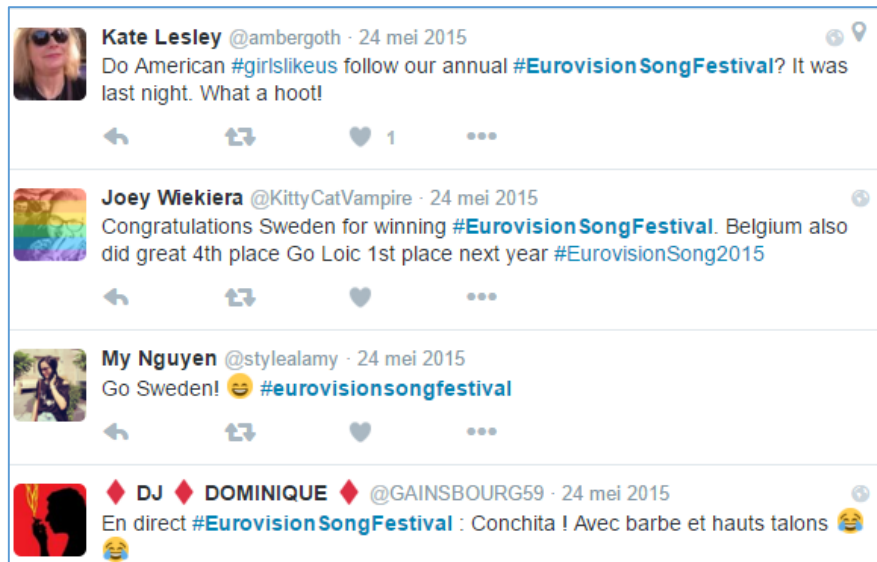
Kate Lesley @ambergoth · 24 mei 2015
Do American #girlslikeus follow our annual #EurovisionSongFestival? It was last night. What a hoot!

1

Joey Wiekiera @KittyCatVampire · 24 mei 2015
Congratulations Sweden for winning #EurovisionSongFestival. Belgium also did great 4th place Go Loic 1st place next year #EurovisionSong2015

My Nguyen @stylealamy · 24 mei 2015
Go Sweden! 😄 #eurovisionsongfestival

♦ DJ ♦ DOMINIQUE ♦ @GAINSBOURG59 · 24 mei 2015
En direct #EurovisionSongFestival : Conchita ! Avec barbe et hauts talons 😂 😂